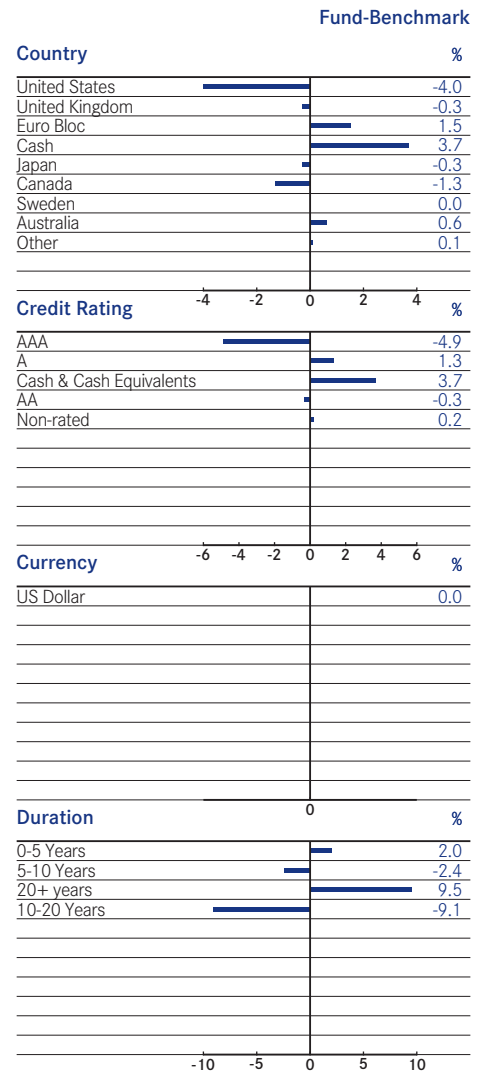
Fund-Benchmark

Country %

| | |
|---|---|
| United States | -4.0 |
| United Kingdom | -0.3 |
| Euro Bloc | 1.5 |
| Cash | 3.7 |
| Japan | -0.3 |
| Canada | -1.3 |
| Sweden | 0.0 |
| Australia | 0.6 |
| Other | 0.1 |

-4 -2 0 2 4

Credit Rating %

| | |
|---|---|
| AAA | -4.9 |
| A | 1.3 |
| Cash & Cash Equivalents | 3.7 |
| AA | -0.3 |
| Non-rated | 0.2 |

-6 -4 -2 0 2 4 6

Currency %

| | |
|---|---|
| US Dollar | 0.0 |

0

Duration %

| | |
|---|---|
| 0-5 Years | 2.0 |
| 5-10 Years | -2.4 |
| 20+ years | 9.5 |
| 10-20 Years | -9.1 |

-10 -5 0 5 10